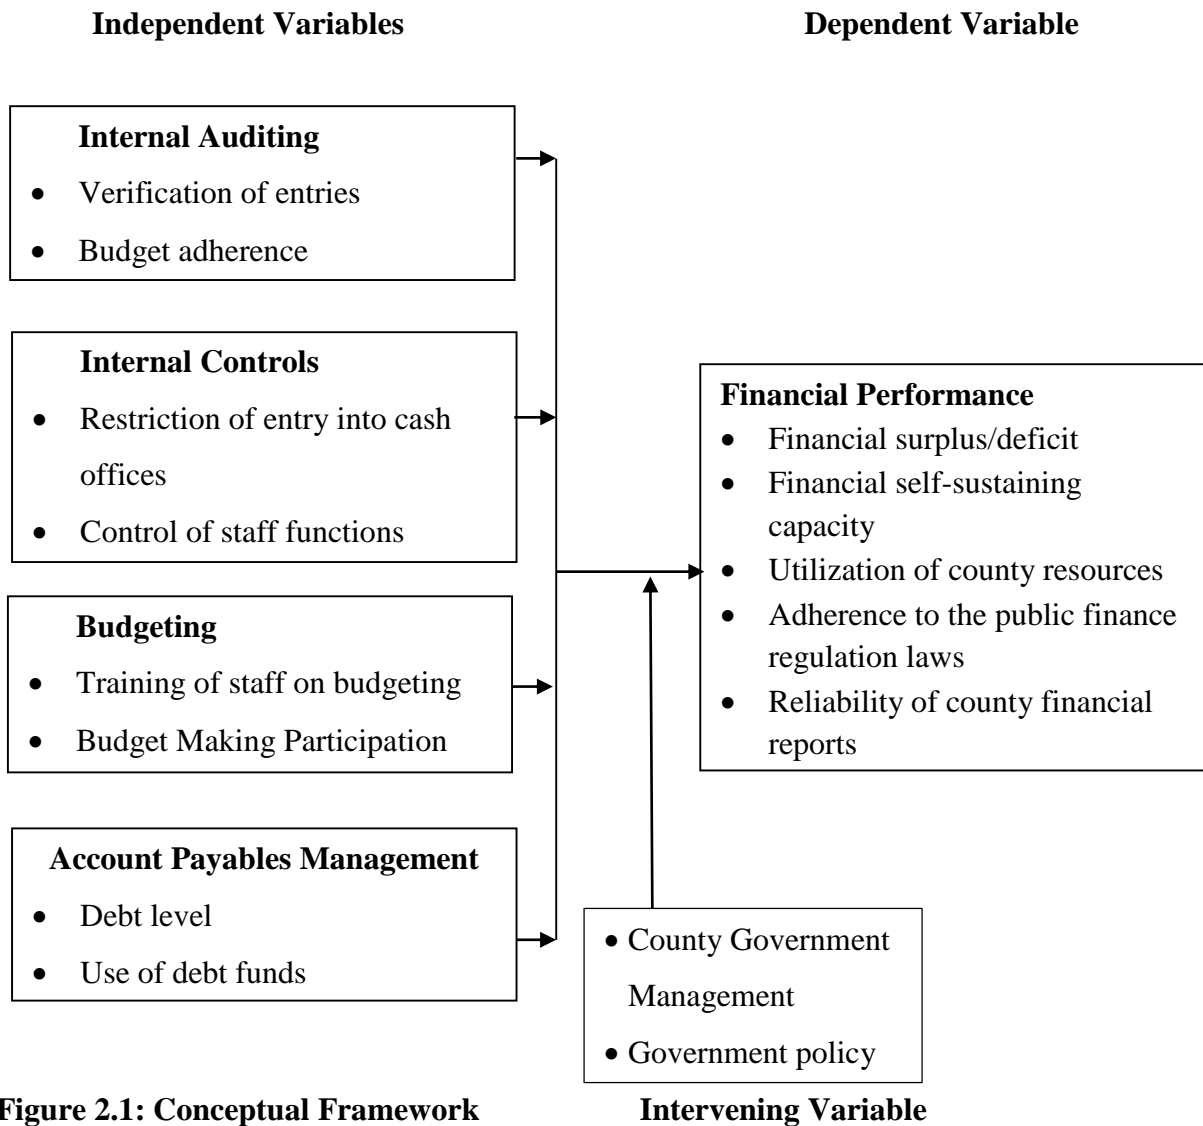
Independent Variables

Dependent Variable

Internal Auditing
- Verification of entries
- Budget adherence

Internal Controls
- Restriction of entry into cash offices
- Control of staff functions

Budgeting
- Training of staff on budgeting
- Budget Making Participation

Account Payables Management
- Debt level
- Use of debt funds

Financial Performance
- Financial surplus/deficit
- Financial self-sustaining capacity
- Utilization of county resources
- Adherence to the public finance regulation laws
- Reliability of county financial reports

- County Government Management
- Government policy

Figure 2.1: Conceptual Framework

Intervening Variable